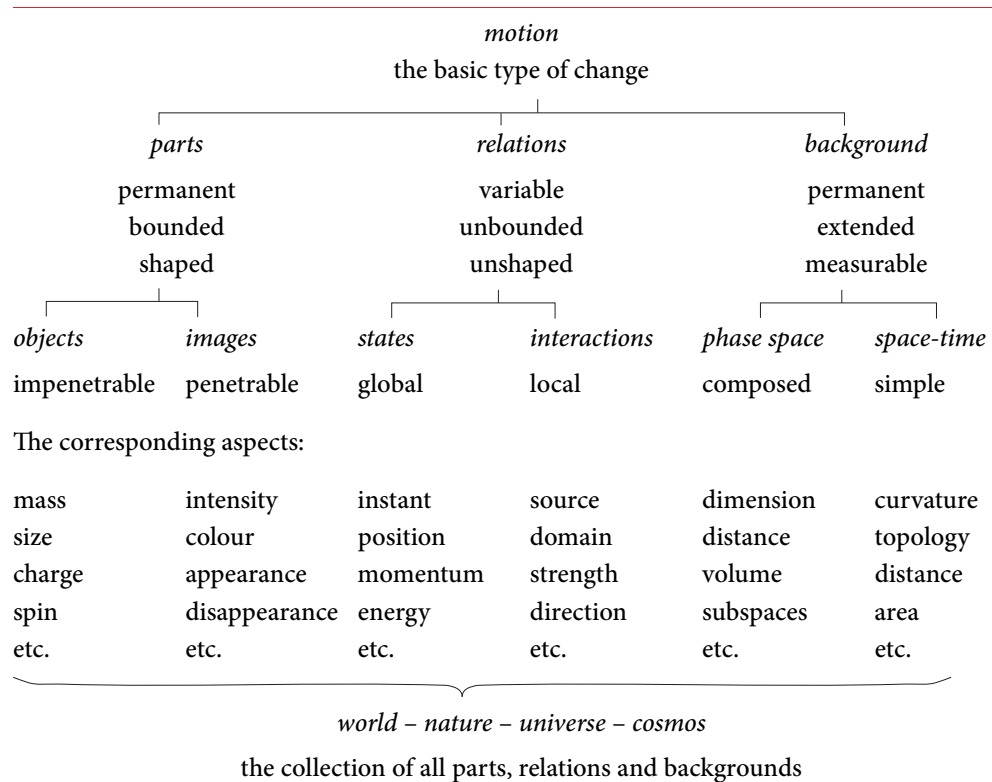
*motion*
the basic type of change

*parts*
permanent
bounded
shaped

*relations*
variable
unbounded
unshaped

*background*
permanent
extended
measurable

*objects*
impenetrable

*images*
penetrable

*states*
global

*interactions*
local

*phase space*
composed

*space-time*
simple

The corresponding aspects:

| | | | | | |
|---|---|---|---|---|---|
| mass | intensity | instant | source | dimension | curvature |
| size | colour | position | domain | distance | topology |
| charge | appearance | momentum | strength | volume | distance |
| spin | disappearance | energy | direction | subspaces | area |
| etc. | etc. | etc. | etc. | etc. | etc. |

*world – nature – universe – cosmos*
the collection of all parts, relations and backgrounds